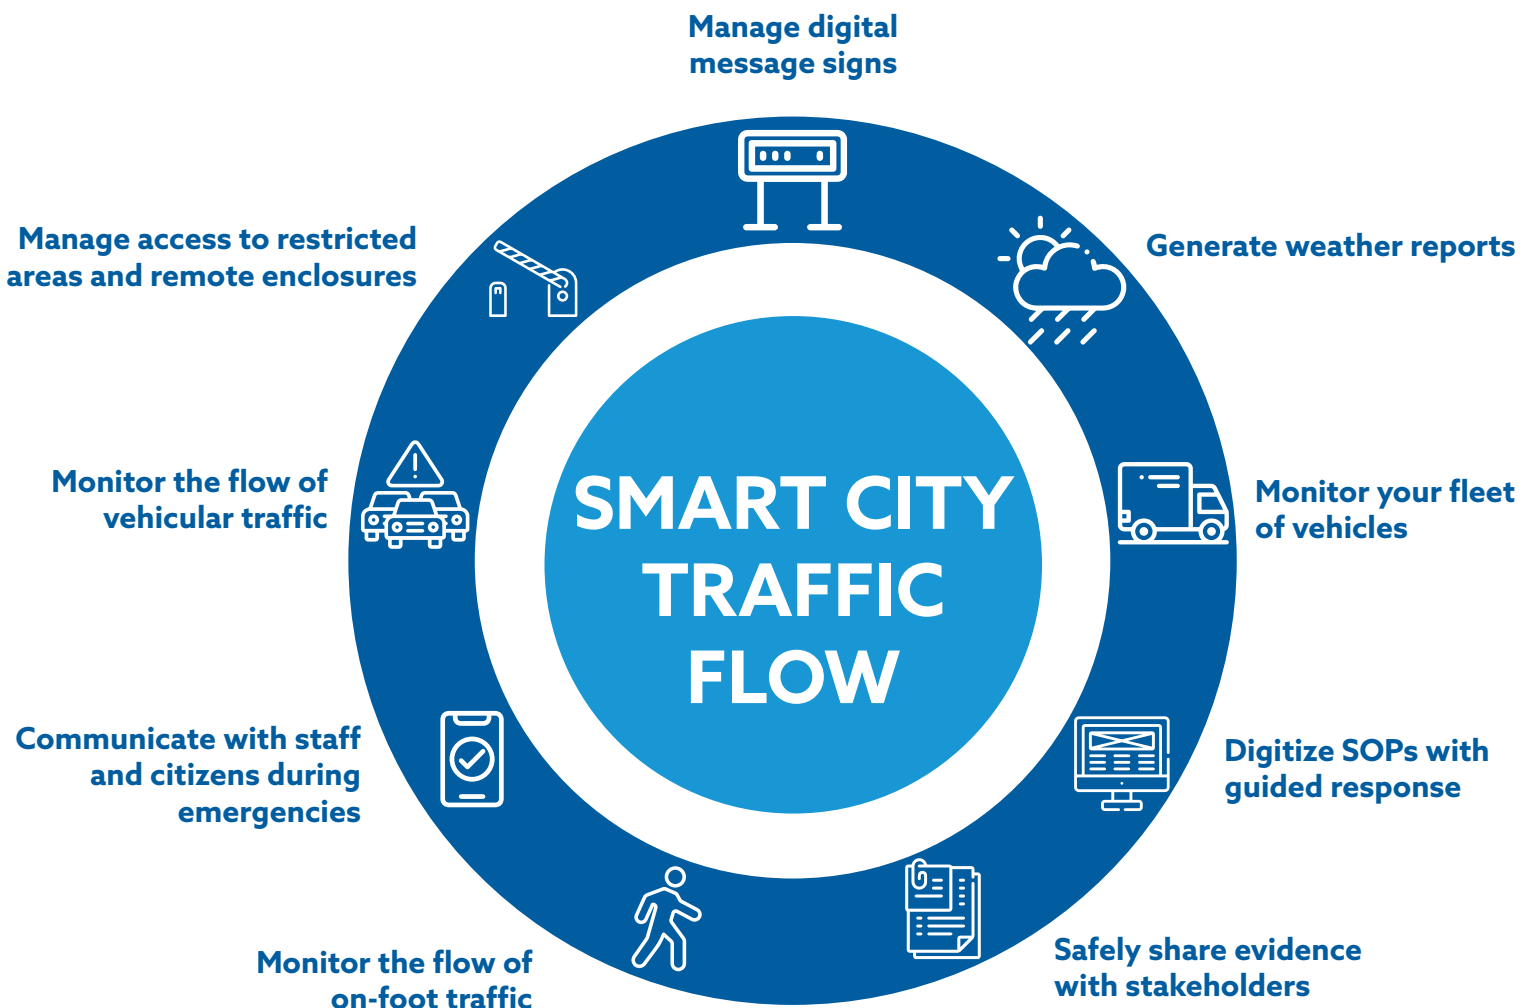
Manage digital message signs

Generate weather reports

Monitor your fleet of vehicles

Digitize SOPs with guided response

Safely share evidence with stakeholders

Monitor the flow of on-foot traffic

Communicate with staff and citizens during emergencies

Monitor the flow of vehicular traffic

Manage access to restricted areas and remote enclosures

SMART CITY TRAFFIC FLOW